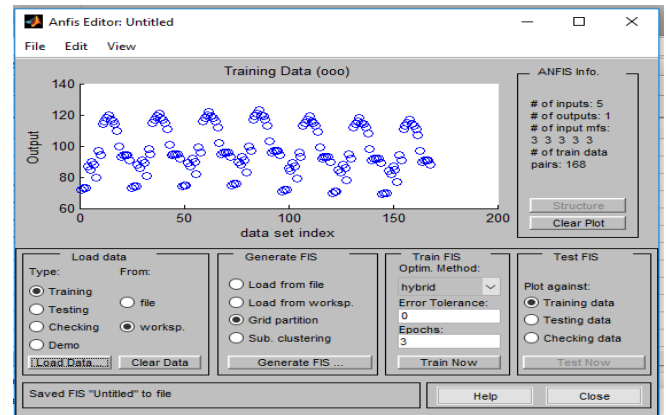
Anfis Editor: Untitled

File Edit View

Training Data (ooo)

140
120
100
80
60

Output

0 50 100 150 200
data set index

ANFIS Info.

# of inputs: 5
# of outputs: 1
# of input mfs:
3 3 3 3 3
# of train data pairs: 168

Structure

Clear Plot

Load data
Type:
Training
Testing
Checking
Demo
From:
file
worksp.
Load Data...
Clear Data

Generate FIS
Load from file
Load from worksp.
Grid partition
Sub. clustering
Generate FIS ...

Train FIS
Optim. Method:
hybrid
Error Tolerance:
0
Epochs:
3
Train Now

Test FIS
Plot against:
Training data
Testing data
Checking data
Test Now

Saved FIS "Untitled" to file

Help

Close